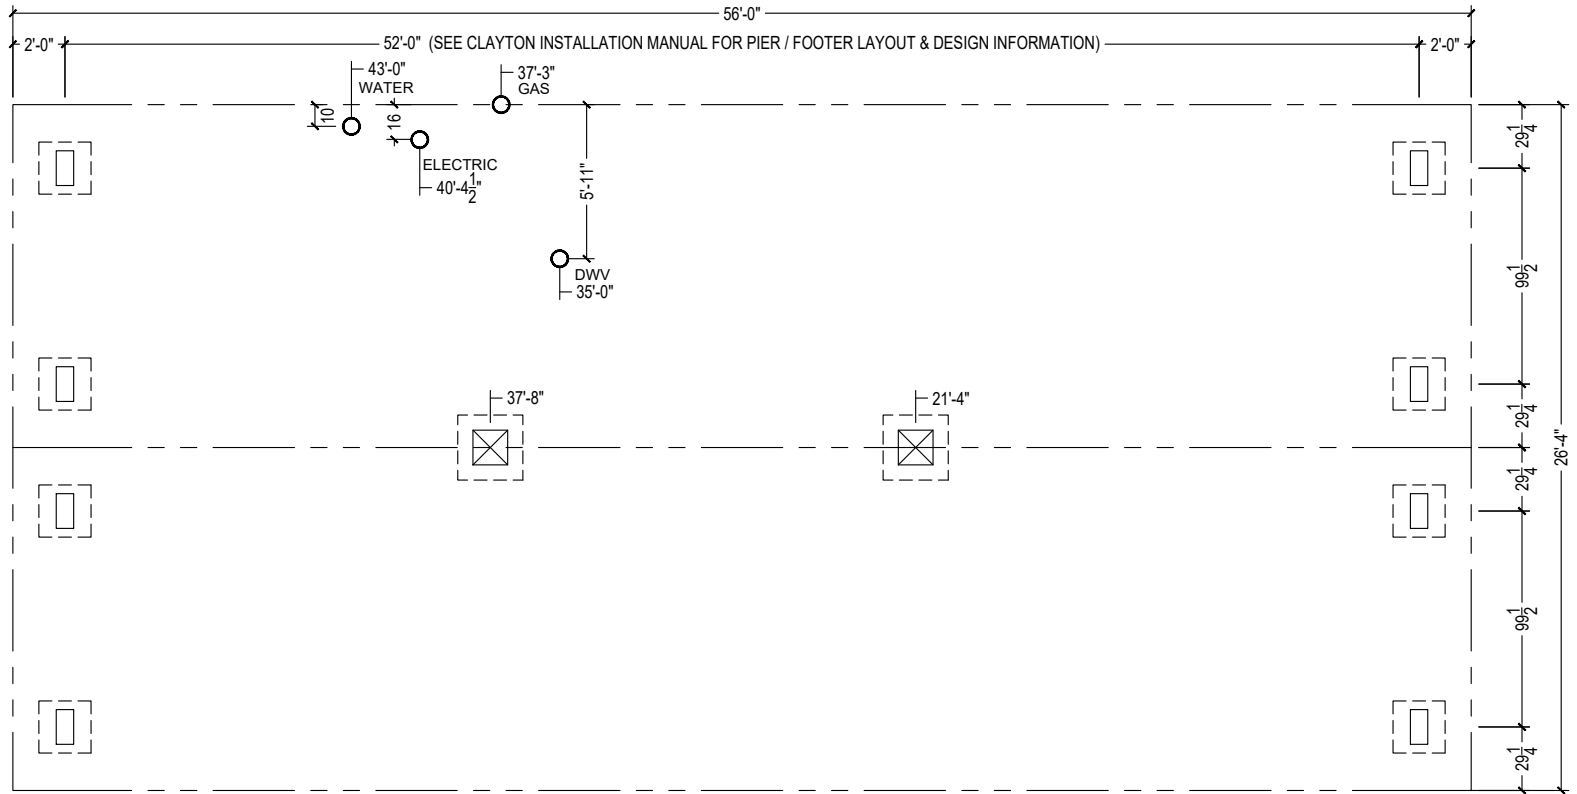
56'-0"

2'-0"

52'-0" (SEE CLAYTON INSTALLATION MANUAL FOR PIER / FOOTER LAYOUT & DESIGN INFORMATION)

2'-0"

43'-0"
WATER

37'-3"
GAS

10

16

ELECTRIC
40'-4$\frac{1}{2}$"

5'-11"

DWV
35'-0"

37'-8"

21'-4"

29$\frac{1}{4}$

99$\frac{1}{2}$

29$\frac{1}{4}$

29$\frac{1}{4}$

99$\frac{1}{2}$

29$\frac{1}{4}$

26'-4"